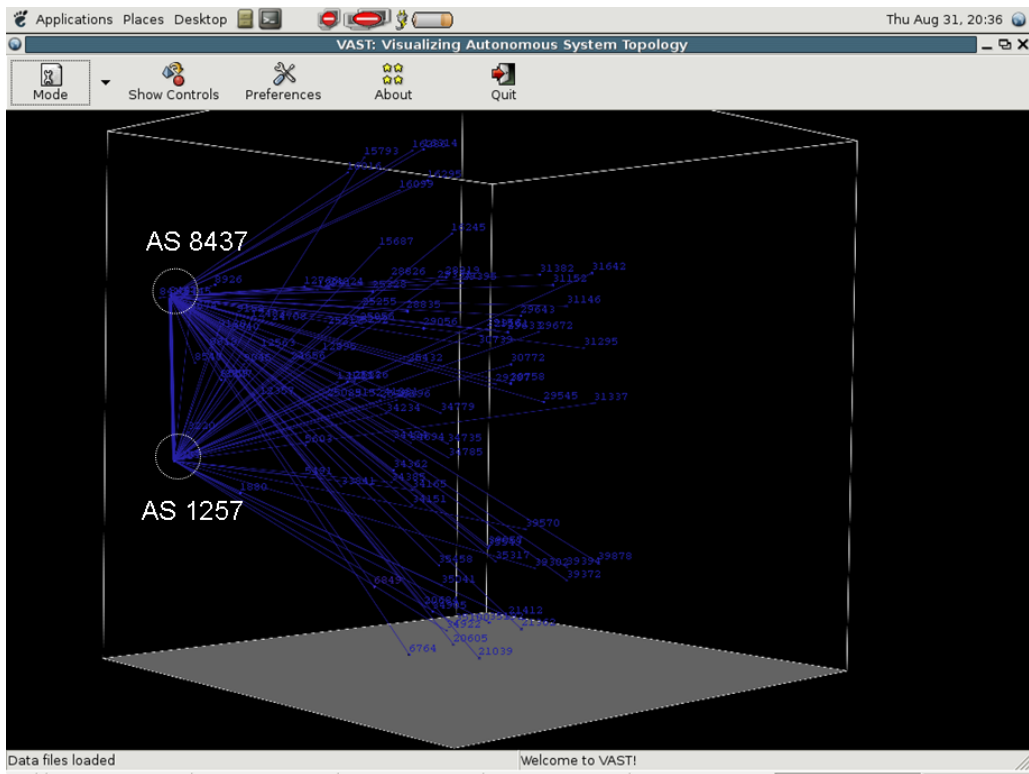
Applications Places Desktop

Thu Aug 31, 20:36

VAST: Visualizing Autonomous System Topology

Mode
Show Controls
Preferences
About
Quit

15793
16099
15687
14245
AS 8437
3926
28826
31382
31642
31152
31146
25255
28835
29643
29672
29056
31295
30772
30758
29545
31337
14234
34729
34785
AS 1257
39570
39878
35317
39372
6849
21412
20605
21039
6764

Data files loaded
Welcome to VAST!